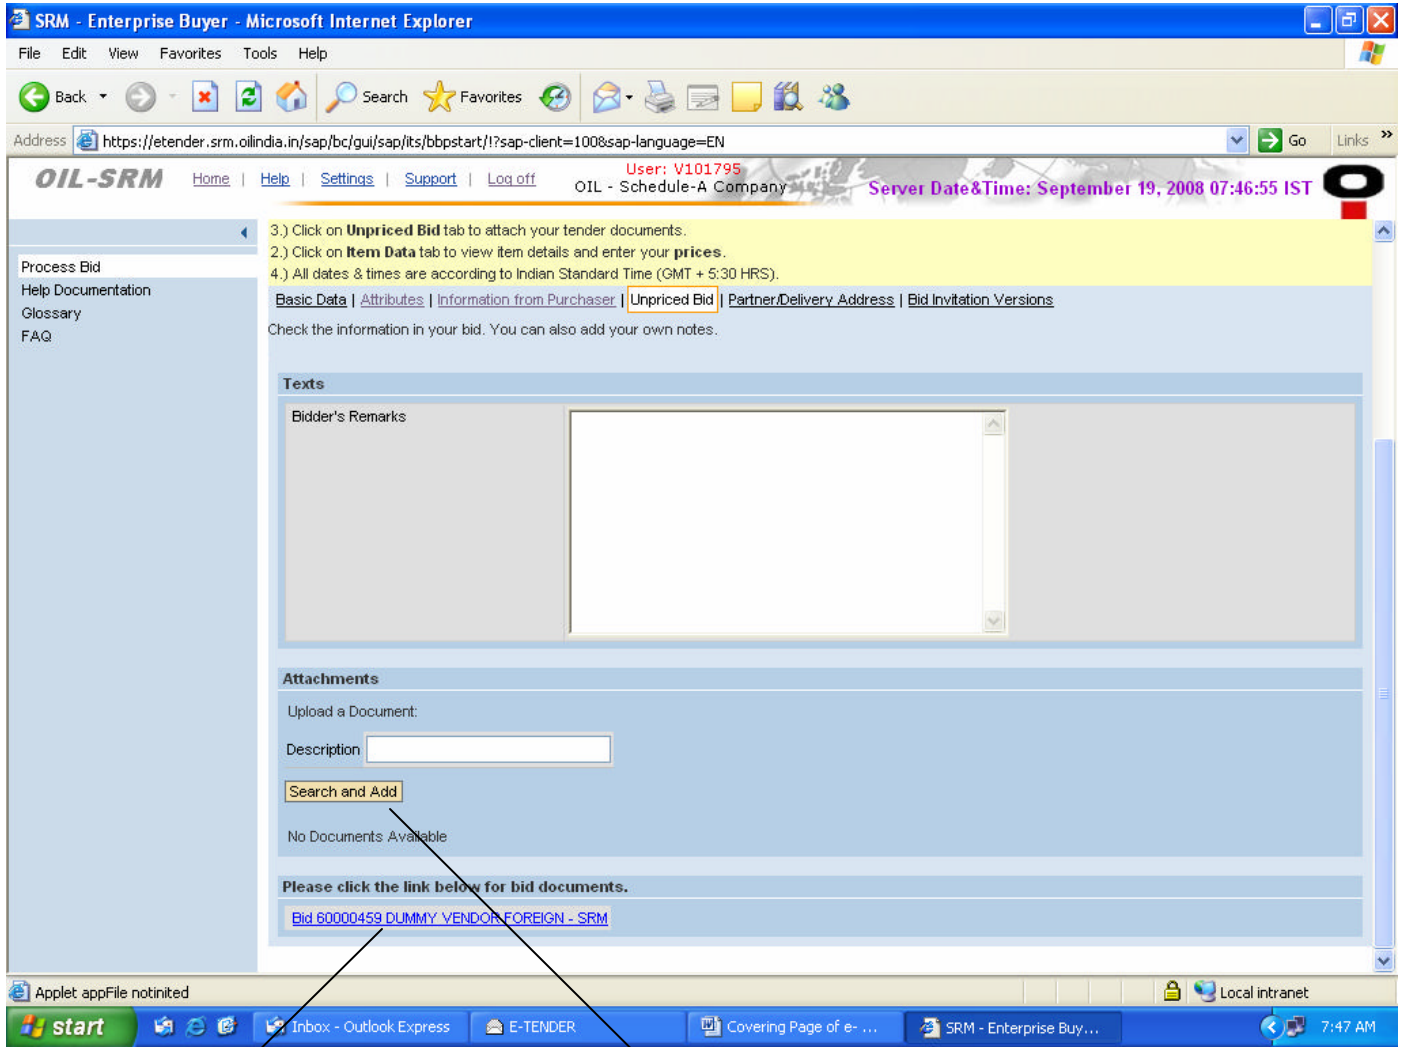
SRM - Enterprise Buyer - Microsoft Internet Explorer

File Edit View Favorites Tools Help

Back Search Favorites

Address https://etender.srm.oilindia.in/sap/bc/gui/sap/its/bbpstart/!?sap-client=100&sap-language=EN Go Links

OIL-SRM Home | Help | Settings | Support | Log off User: V101795 OIL - Schedule-A Company Server Date&Time: September 19, 2008 07:46:55 IST

Process Bid
Help Documentation
Glossary
FAQ

3.) Click on **Unpriced Bid** tab to attach your tender documents.
2.) Click on **Item Data** tab to view item details and enter your **prices**.
4.) All dates & times are according to Indian Standard Time (GMT + 5:30 HRS).

Basic Data | Attributes | Information from Purchaser | Unpriced Bid | Partner/Delivery Address | Bid Invitation Versions

Check the information in your bid. You can also add your own notes.

Texts

Bidder's Remarks

Attachments

Upload a Document:

Description

Search and Add

No Documents Available

Please click the link below for bid documents.

Bid 60000459 DUMMY VENDOR FOREIGN - SRM

Applet appFile notinited Local intranet

start Inbox - Outlook Express E-TENDER Covering Page of e- ... SRM - Enterprise Buy... 7:47 AM